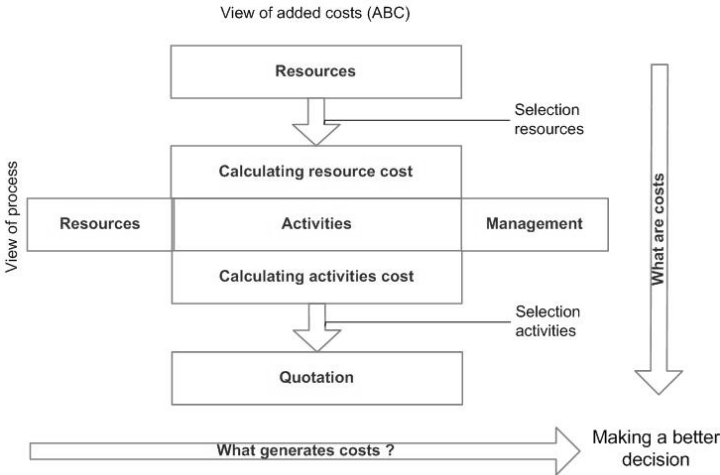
View of added costs (ABC)

Resources

Selection resources

View of process

Calculating resource cost

Resources

Activities

Management

Calculating activities cost

What are costs

Selection activities

Quotation

What generates costs ?

Making a better decision